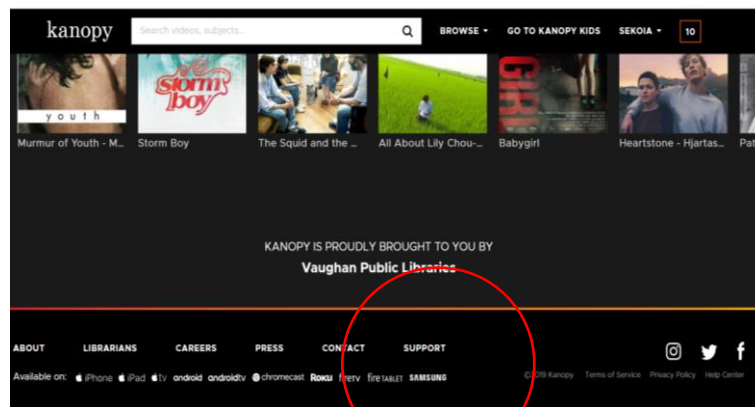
kanopy

Search videos, subjects...

BROWSE ▾

GO TO KANOPY KIDS

SEKOIA ▾

10

youth

Murmur of Youth - M...

Storm boy

Storm Boy

The Squid and the ...

All About Lily Chou-...

GIRL

Babygirl

Heartstone - Hjartas...

Pat

KANOPY IS PROUDLY BROUGHT TO YOU BY

Vaughan Public Libraries

ABOUT LIBRARIANS CAREERS PRESS CONTACT SUPPORT

Available on: iPhone iPad tv android androidtv chromecast Roku firetv fireTABLET SAMSUNG

©2019 Kanopy Terms of Service Privacy Policy Help Center